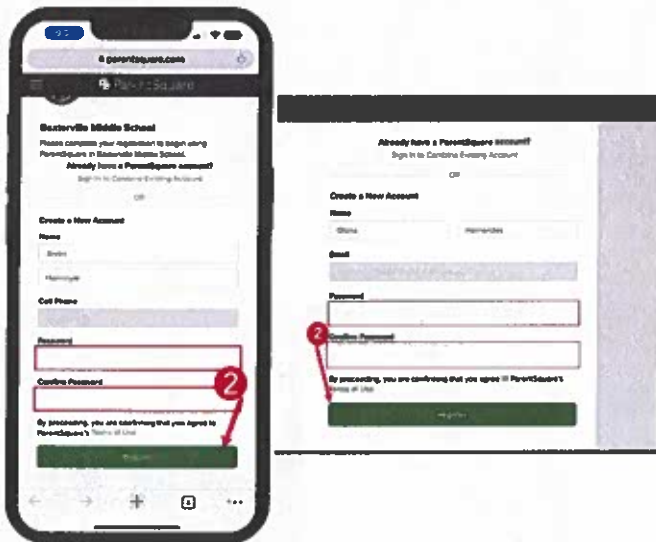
parentsquare.com

ParentSquare

Baxterville Middle School

Please complete your registration to begin using ParentSquare in Baxterville Middle School.

Already have a ParentSquare account?

Sign In to Combine Existing Account

OR

Create a New Account

Name

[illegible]

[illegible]

Cell Phone

Password

Confirm Password

2

By proceeding, you are confirming that you agree to ParentSquare's Terms of Use

Register

Already have a ParentSquare account?

Sign In to Combine Existing Account

OR

Create a New Account

Name

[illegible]

Hernandez

Email

Password

2

Confirm Password

By proceeding, you are confirming that you agree to ParentSquare's Terms of Use

Register